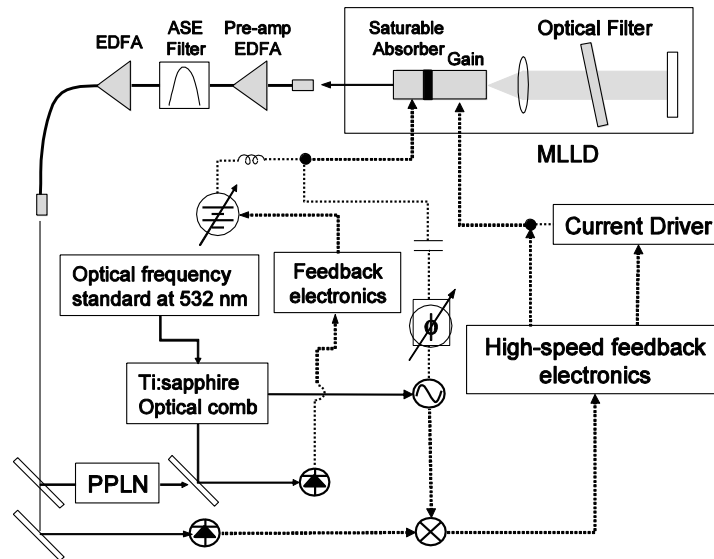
EDFA

ASE Filter

Pre-amp EDFA

Saturable Absorber

Gain

Optical Filter

MLLD

Current Driver

Optical frequency standard at 532 nm

Feedback electronics

$\phi$

High-speed feedback electronics

Ti:sapphire Optical comb

PPLN